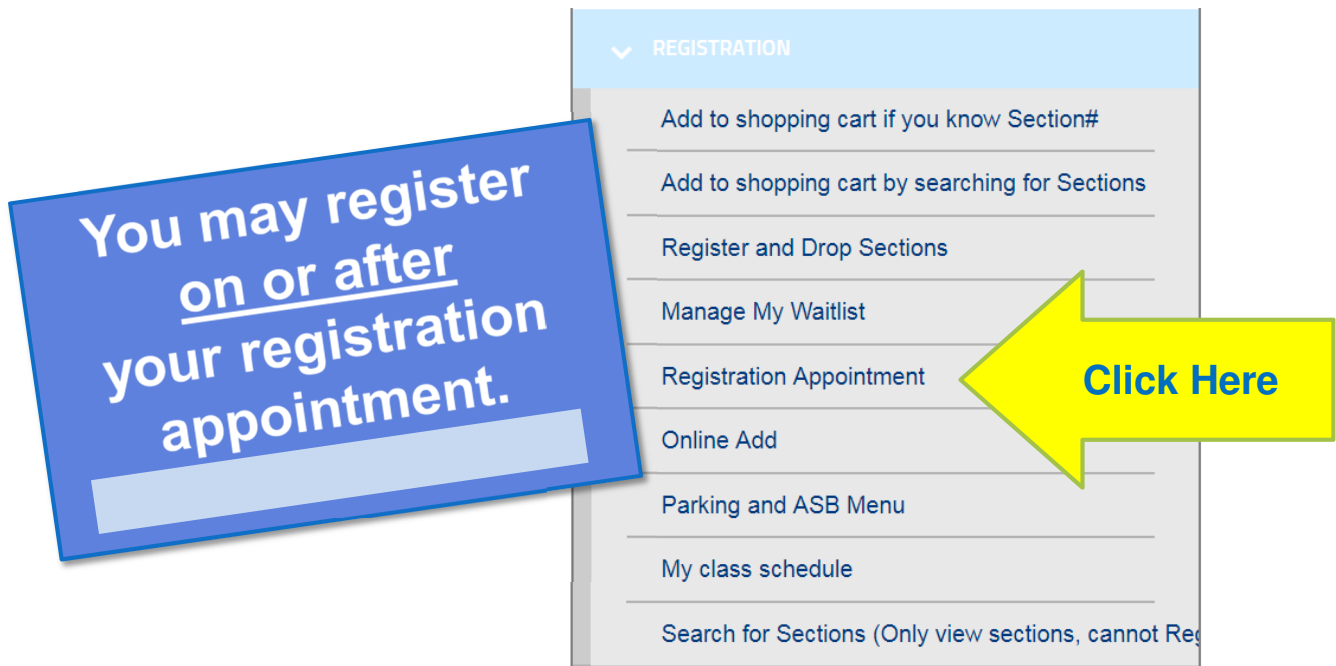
You may register on or after your registration appointment.

REGISTRATION

Add to shopping cart if you know Section#

Add to shopping cart by searching for Sections

Register and Drop Sections

Manage My Waitlist

Registration Appointment

Click Here

Online Add

Parking and ASB Menu

My class schedule

Search for Sections (Only view sections, cannot Reg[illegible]